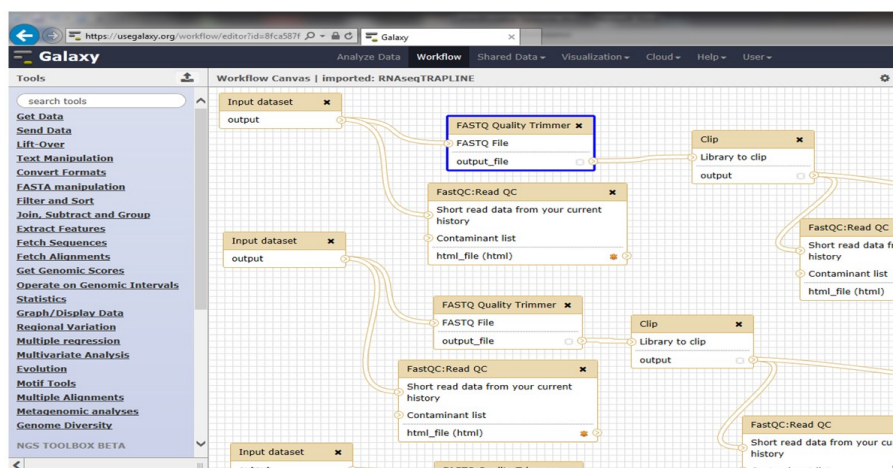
https://usegalaxy.org/workflow/editor?id=8fca587f

Galaxy

Galaxy

Analyze Data | Workflow | Shared Data | Visualization | Cloud | Help | User

Tools

search tools

Get Data
Send Data
Lift-Over
Text Manipulation
Convert Formats
FASTA manipulation
Filter and Sort
Join, Subtract and Group
Extract Features
Fetch Sequences
Fetch Alignments
Get Genomic Scores
Operate on Genomic Intervals
Statistics
Graph/Display Data
Regional Variation
Multiple regression
Multivariate Analysis
Evolution
Motif Tools
Multiple Alignments
Metagenomic analyses
Genome Diversity
NGS TOOLBOX BETA

Workflow Canvas | imported: RNAseqTRAPLINE

Input dataset
output

FASTQ Quality Trimmer
FASTQ File
output_file

Clip
Library to clip
output

FastQC:Read QC
Short read data from your current history
Contaminant list
html_file (html)

FastQC:Read QC
Short read data fr
history
Contaminant list
html_file (html)

Input dataset
output

FASTQ Quality Trimmer
FASTQ File
output_file

Clip
Library to clip
output

FastQC:Read QC
Short read data from your current history
Contaminant list
html_file (html)

FastQC:Read QC
Short read data from your cu
history

Input dataset